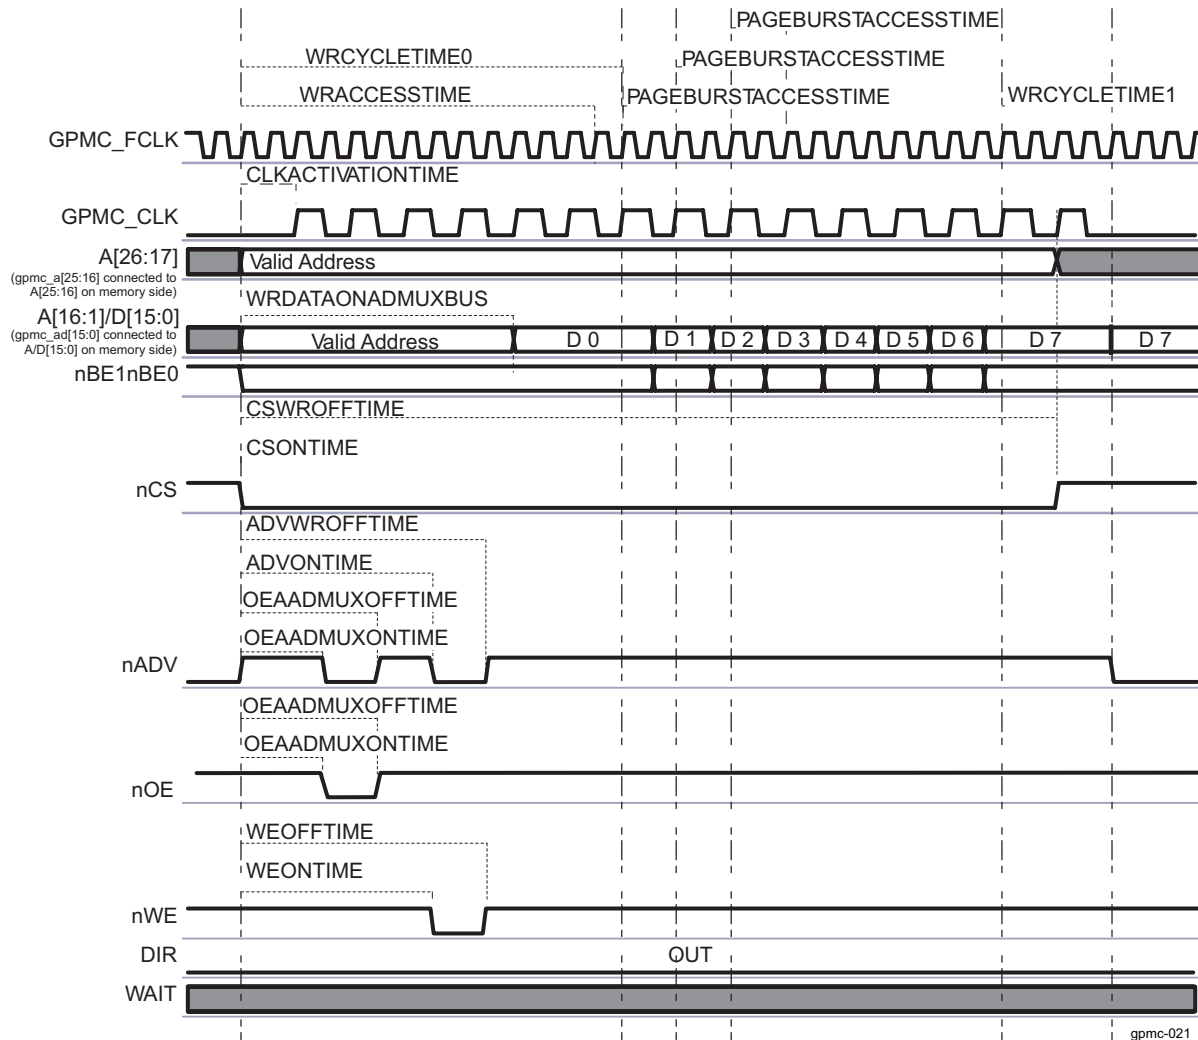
PAGEBURSTACCESSTIME
WRCYCLETIME0
PAGEBURSTACCESSTIME
WRACCESSTIME
PAGEBURSTACCESSTIME
WRCYCLETIME1
GPMC_FCLK
CLKACTIVATIONTIME
GPMC_CLK
A[26:17]
(gpmc_a[25:16] connected to A[25:16] on memory side)
Valid Address
WRDATAONADMUXBUS
A[16:1]/D[15:0]
(gpmc_ad[15:0] connected to A/D[15:0] on memory side)
Valid Address
D 0
D 1
D 2
D 3
D 4
D 5
D 6
D 7
D 7
nBE1nBE0
CSWROFFTIME
CSONTIME
nCS
ADVWROFFTIME
ADVONTIME
OEAADMUXOFFTIME
OEAADMUXONTIME
nADV
OEAADMUXOFFTIME
OEAADMUXONTIME
nOE
WEOFFTIME
WEONTIME
nWE
DIR
OUT
WAIT
gpmc-021